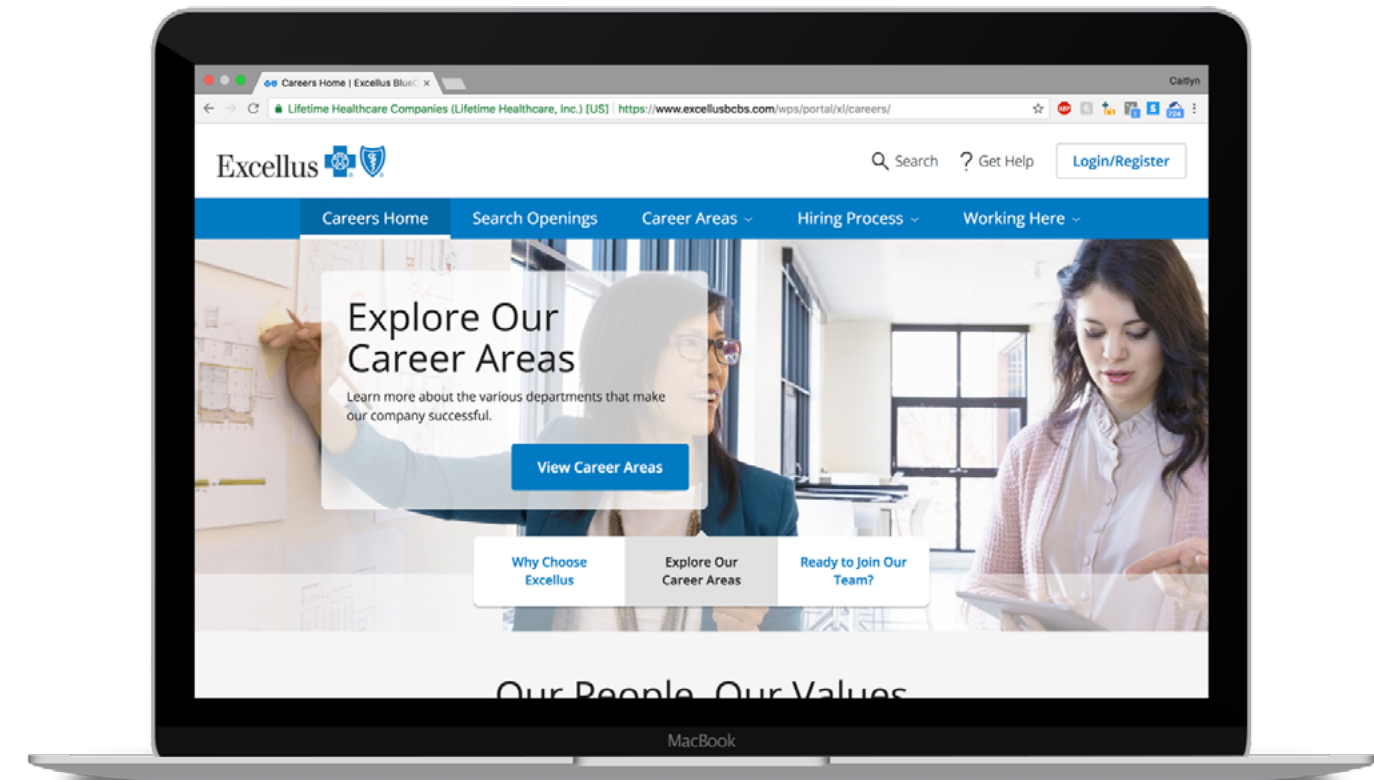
Careers Home | Excellus BlueC ×

Caitlyn

Lifetime Healthcare Companies (Lifetime Healthcare, Inc.) [US] | https://www.excellusbcbs.com/wps/portal/xl/careers/

Excellus

Search ? Get Help Login/Register

Careers Home Search Openings Career Areas Hiring Process Working Here

Explore Our Career Areas

Learn more about the various departments that make our company successful.

View Career Areas

Why Choose Excellus

Explore Our Career Areas

Ready to Join Our Team?

Our People, Our Values

MacBook